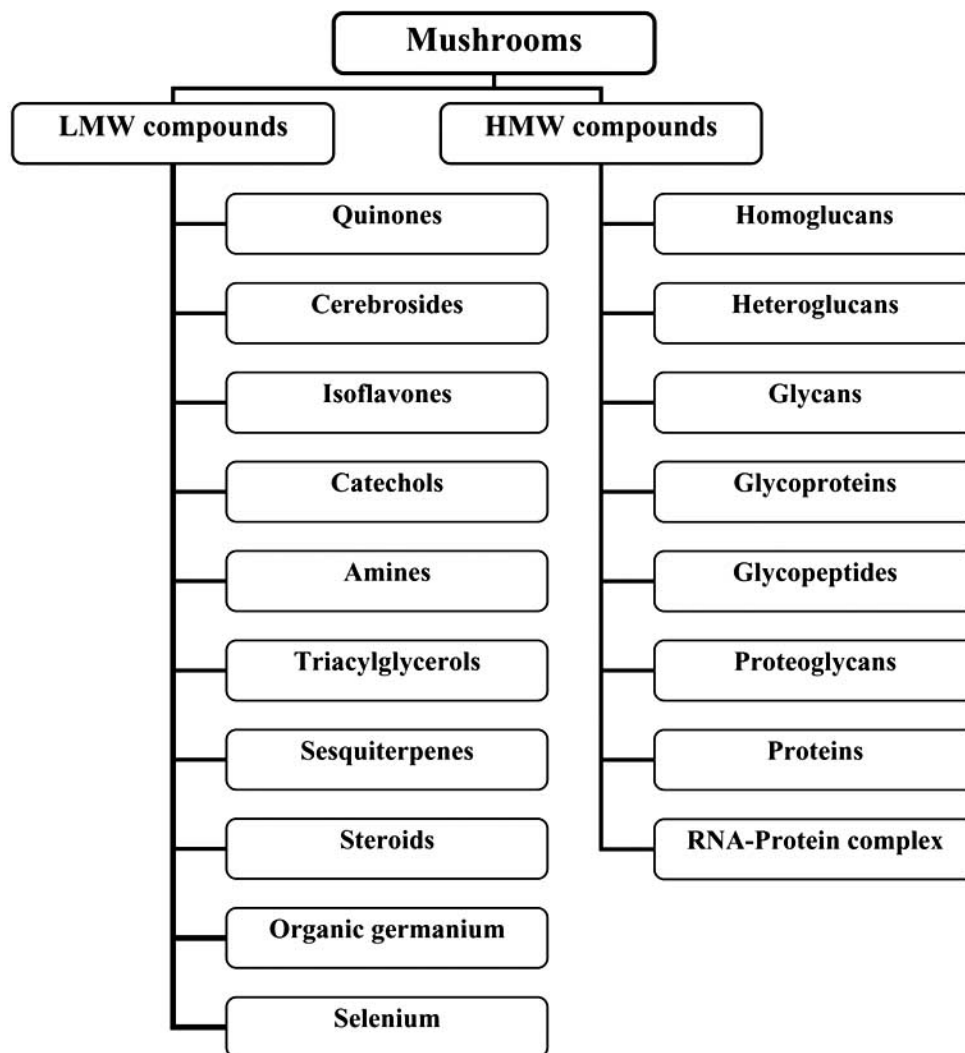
Mushrooms

LMW compounds

Quinones

Cerebrosides

Isoflavones

Catechols

Amines

Triacylglycerols

Sesquiterpenes

Steroids

Organic germanium

Selenium

HMW compounds

Homoglucans

Heteroglucans

Glycans

Glycoproteins

Glycopeptides

Proteoglycans

Proteins

RNA-Protein complex